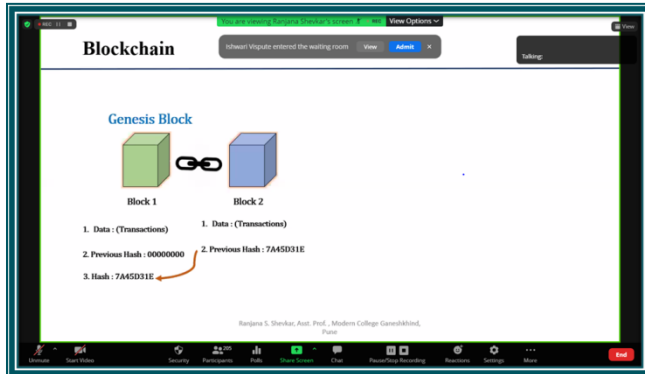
REC

You are viewing Ranjana Shevkar's screen

REC

View Options

View

Blockchain

Ishwari Vispute entered the waiting room

View

Admit

×

Talking:

Genesis Block

Block 1

Block 2

1. Data : (Transactions)

2. Previous Hash : 00000000

3. Hash : 7A45D31E

1. Data : (Transactions)

2. Previous Hash : 7A45D31E

Ranjana S. Shevkar, Asst. Prof., Modern College Ganeshkhind, Pune

Unmute

Start Video

Security

205

Participants

Polls

Share Screen

Chat

Pause/Stop Recording

Reactions

Settings

More

End